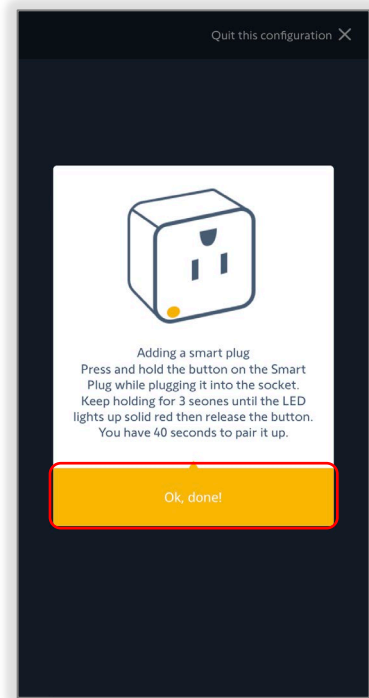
Quit this configuration ✕

Adding a smart plug
Press and hold the button on the Smart Plug while plugging it into the socket. Keep holding for 3 seones until the LED lights up solid red then release the button. You have 40 seconds to pair it up.

Ok, done!